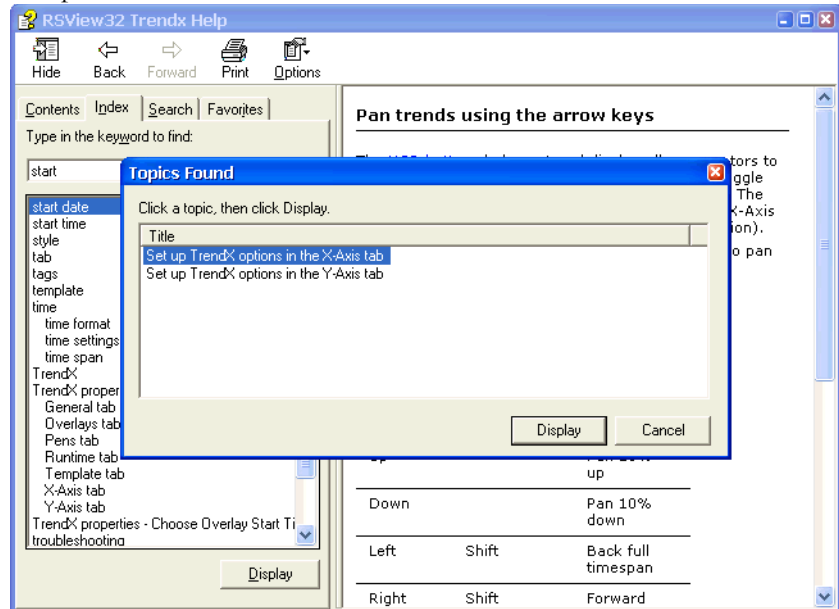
RSView32 Trendx Help

Hide Back Forward Print Options

Contents Index Search Favorites

Type in the keyword to find:

start

start date
start time
style
tab
tags
template
time
time format
time settings
time span
TrendX
TrendX proper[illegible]
General tab
Overlays tab
Pens tab
Runtime tab
Template tab
X-Axis tab
Y-Axis tab
TrendX properties - Choose Overlay Start Ti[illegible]
troubleshooting

Display

Pan trends using the arrow keys

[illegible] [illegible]tors to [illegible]ggle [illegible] The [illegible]X-Axis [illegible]ion).

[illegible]o pan

Topics Found

Click a topic, then click Display.

Title
Set up TrendX options in the X-Axis tab
Set up TrendX options in the Y-Axis tab

Display Cancel

| Up | | Pan 10% up |
|---|---|---|
| Down | | Pan 10% down |
| Left | Shift | Back full timespan |
| Right | Shift | Forward |